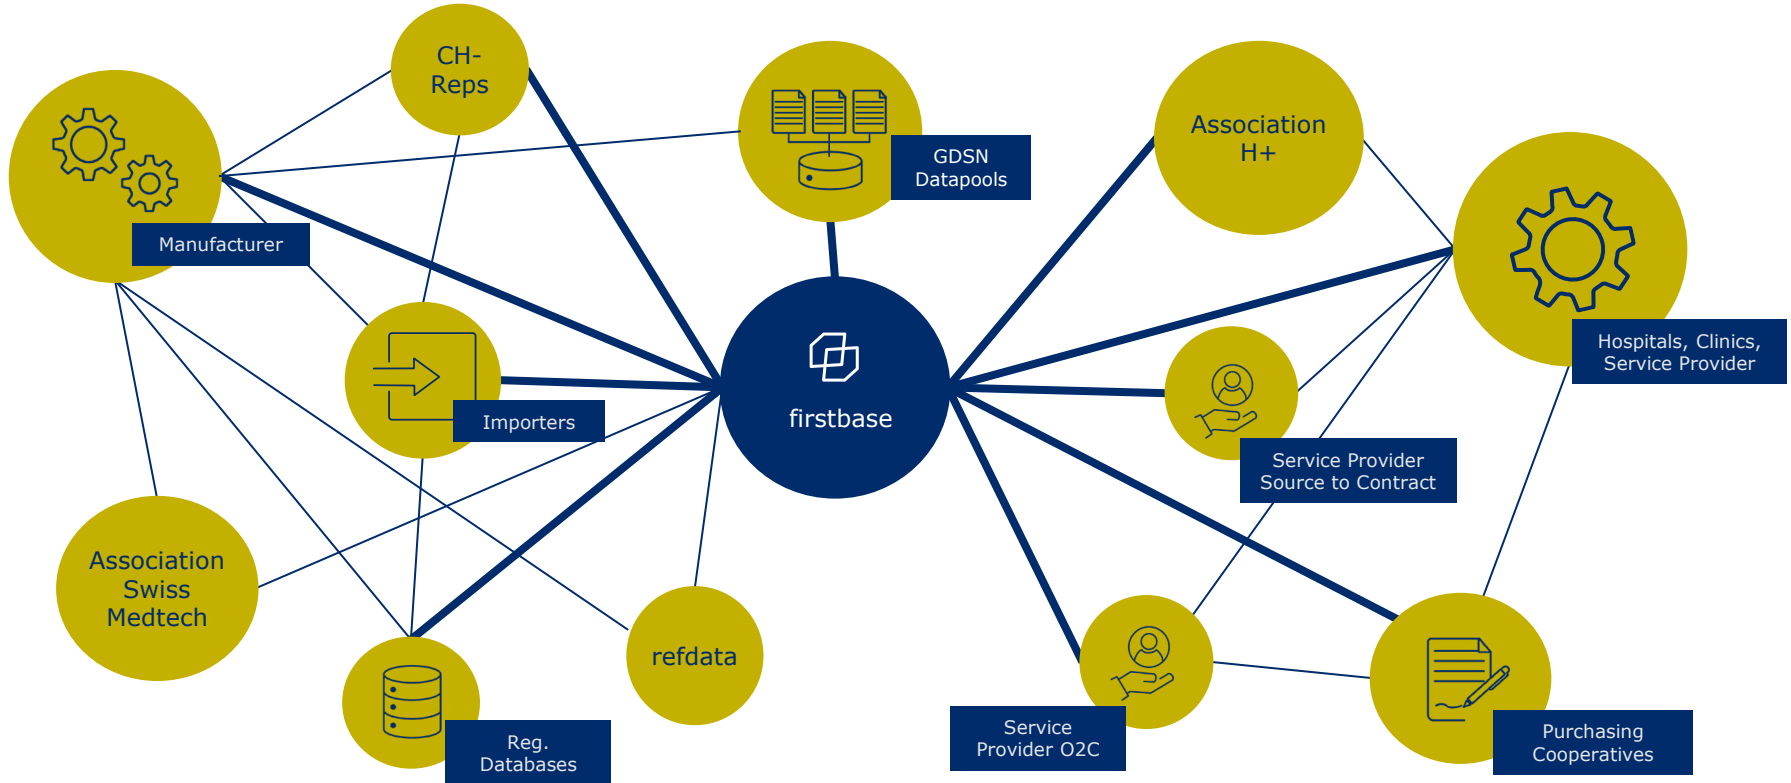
CH-Reps

GDSN Datapools

Association H+

Manufacturer

Hospitals, Clinics, Service Provider

firstbase

Importers

Service Provider Source to Contract

Association Swiss Medtech

refdata

Reg. Databases

Service Provider O2C

Purchasing Cooperatives